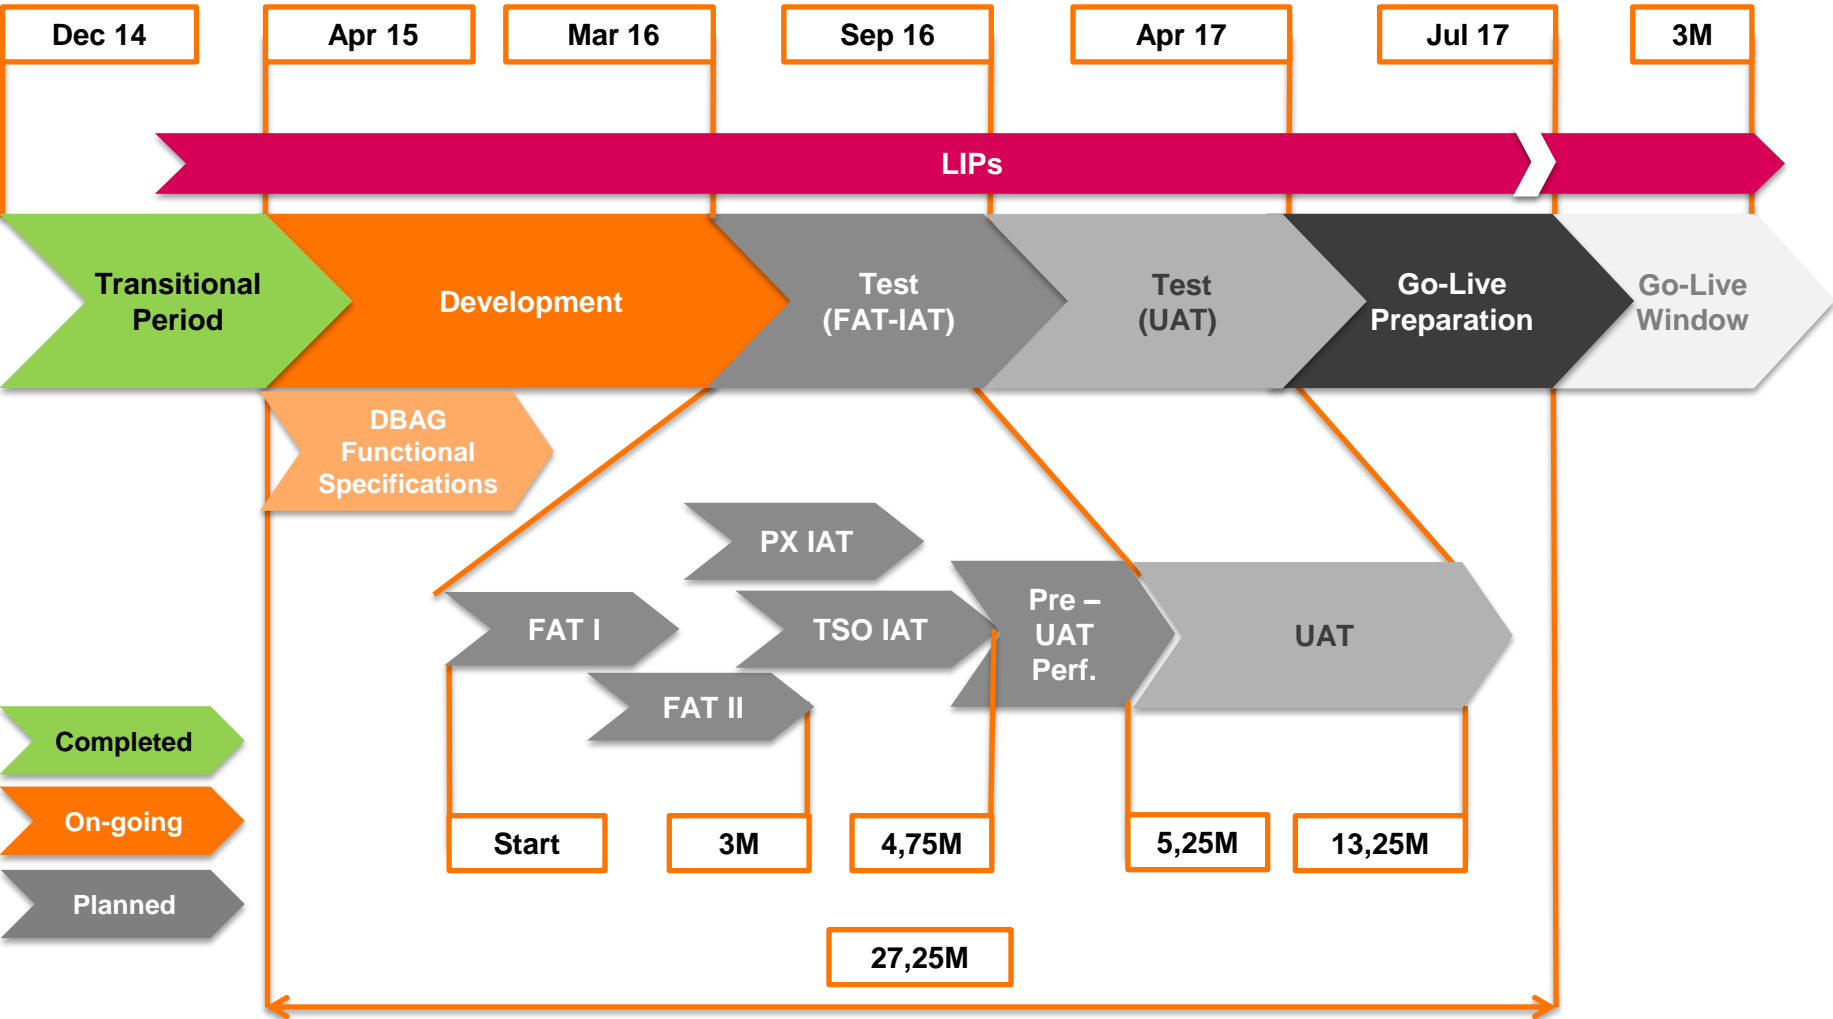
Dec 14

Apr 15

Mar 16

Sep 16

Apr 17

Jul 17

3M

LIPs

Transitional Period

Development

Test (FAT-IAT)

Test (UAT)

Go-Live Preparation

Go-Live Window

DBAG Functional Specifications

PX IAT

FAT I

TSO IAT

Pre – UAT Perf.

UAT

FAT II

Completed

On-going

Planned

Start

3M

4,75M

5,25M

13,25M

27,25M